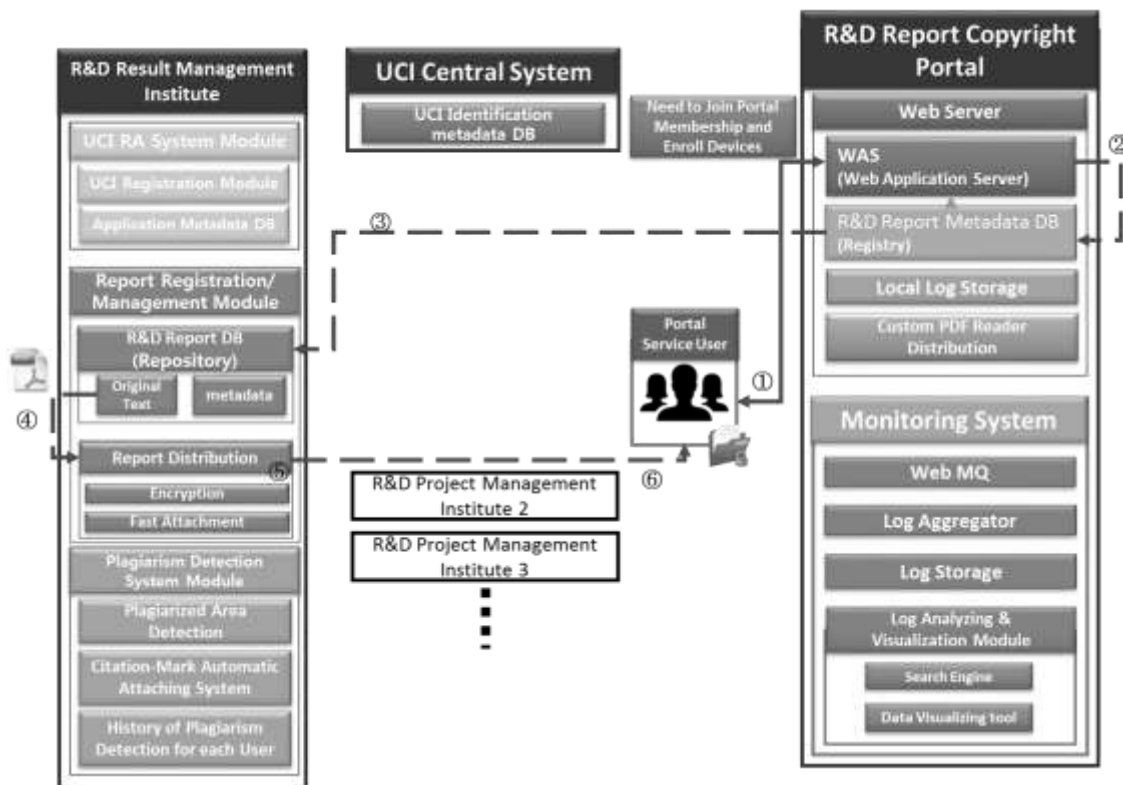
R&D Result Management Institute

UCI RA System Module

UCI Registration Module

Application Metadata DB

Report Registration/ Management Module

R&D Report DB (Repository)

Original Text

metadata

④

Report Distribution

⑤

Encryption

Fast Attachment

Plagiarism Detection System Module

Plagiarized Area Detection

Citation-Mark Automatic Attaching System

History of Plagiarism Detection for each User

UCI Central System

UCI Identification metadata DB

Need to Join Portal Membership and Enroll Devices

③

Portal Service User

①

⑥

R&D Project Management Institute 2

R&D Project Management Institute 3

R&D Report Copyright Portal

Web Server

WAS (Web Application Server)

②

R&D Report Metadata DB (Registry)

Local Log Storage

Custom PDF Reader Distribution

Monitoring System

Web MQ

Log Aggregator

Log Storage

Log Analyzing & Visualization Module

Search Engine

Data Visualizing tool